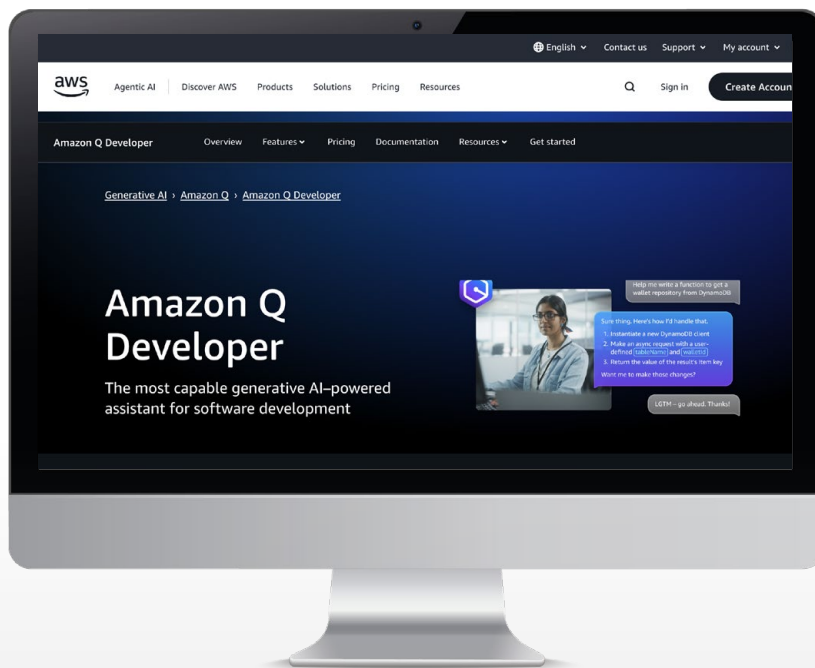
English Contact us Support My account

aws Agentic AI Discover AWS Products Solutions Pricing Resources Sign in Create Accoun

Amazon Q Developer Overview Features Pricing Documentation Resources Get started

Generative AI › Amazon Q › Amazon Q Developer

Amazon Q Developer

The most capable generative AI–powered assistant for software development

Help me write a function to get a wallet repository from DynamoDB

Sure thing. Here's how I'd handle that.
1. Instantiate a new DynamoDB client
2. Make an async request with a user-defined tableName and walletId
3. Return the value of the result's item key
Want me to make those changes?

LGTM - go ahead. Thanks!